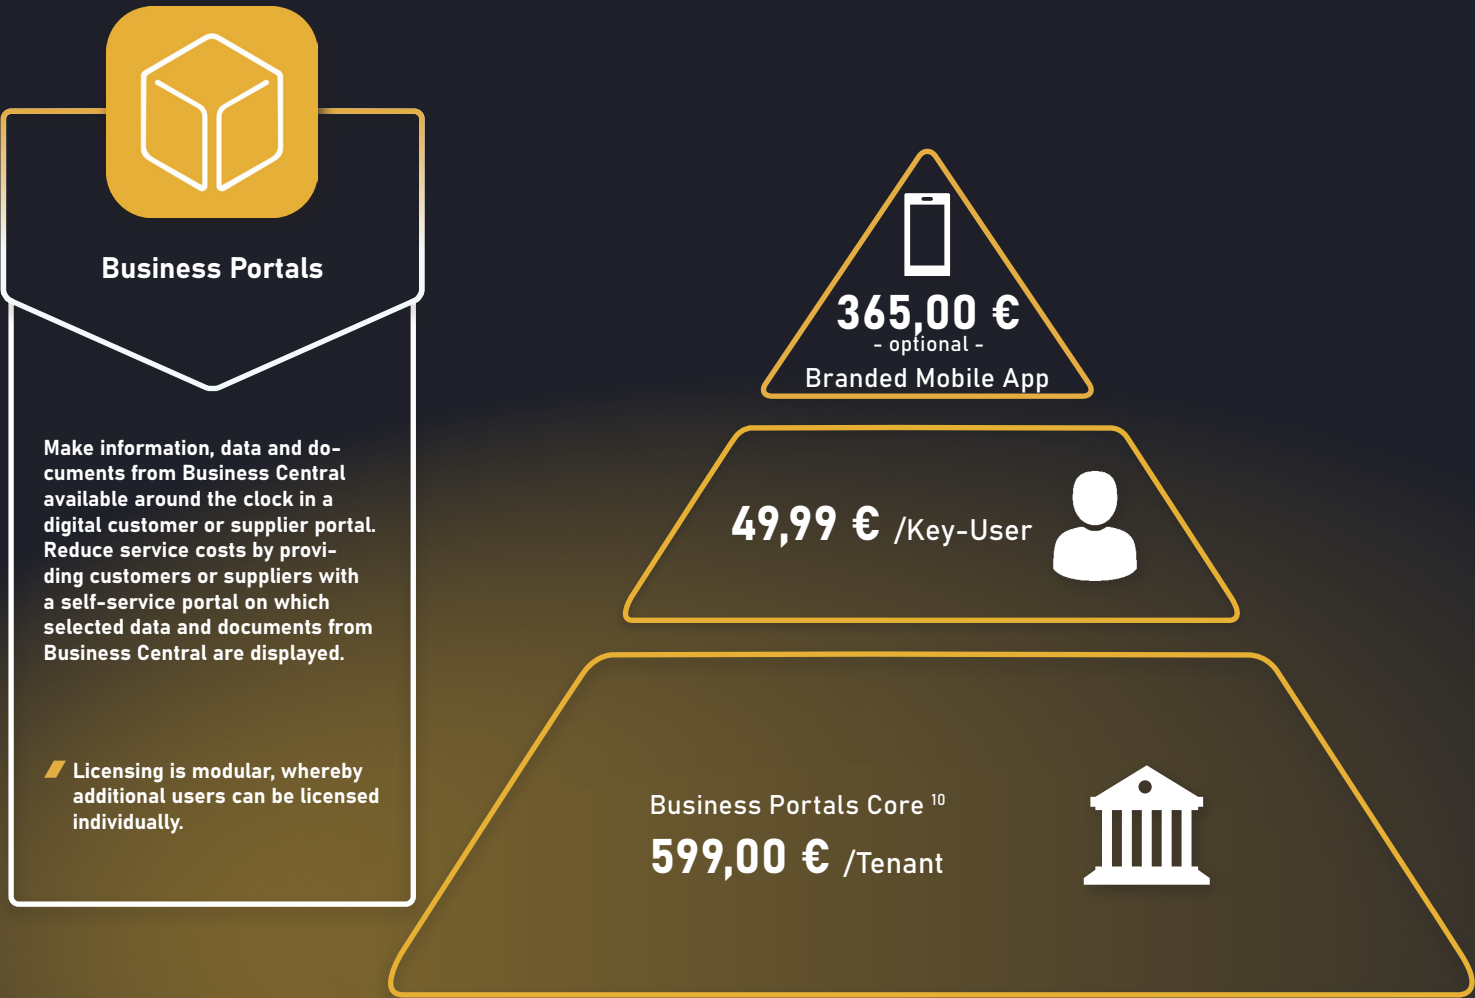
Business Portals

Make information, data and documents from Business Central available around the clock in a digital customer or supplier portal. Reduce service costs by providing customers or suppliers with a self-service portal on which selected data and documents from Business Central are displayed.

Licensing is modular, whereby additional users can be licensed individually.

365,00 €
- optional -
Branded Mobile App

49,99 € /Key-User

Business Portals Core $^{10}$
599,00 € /Tenant